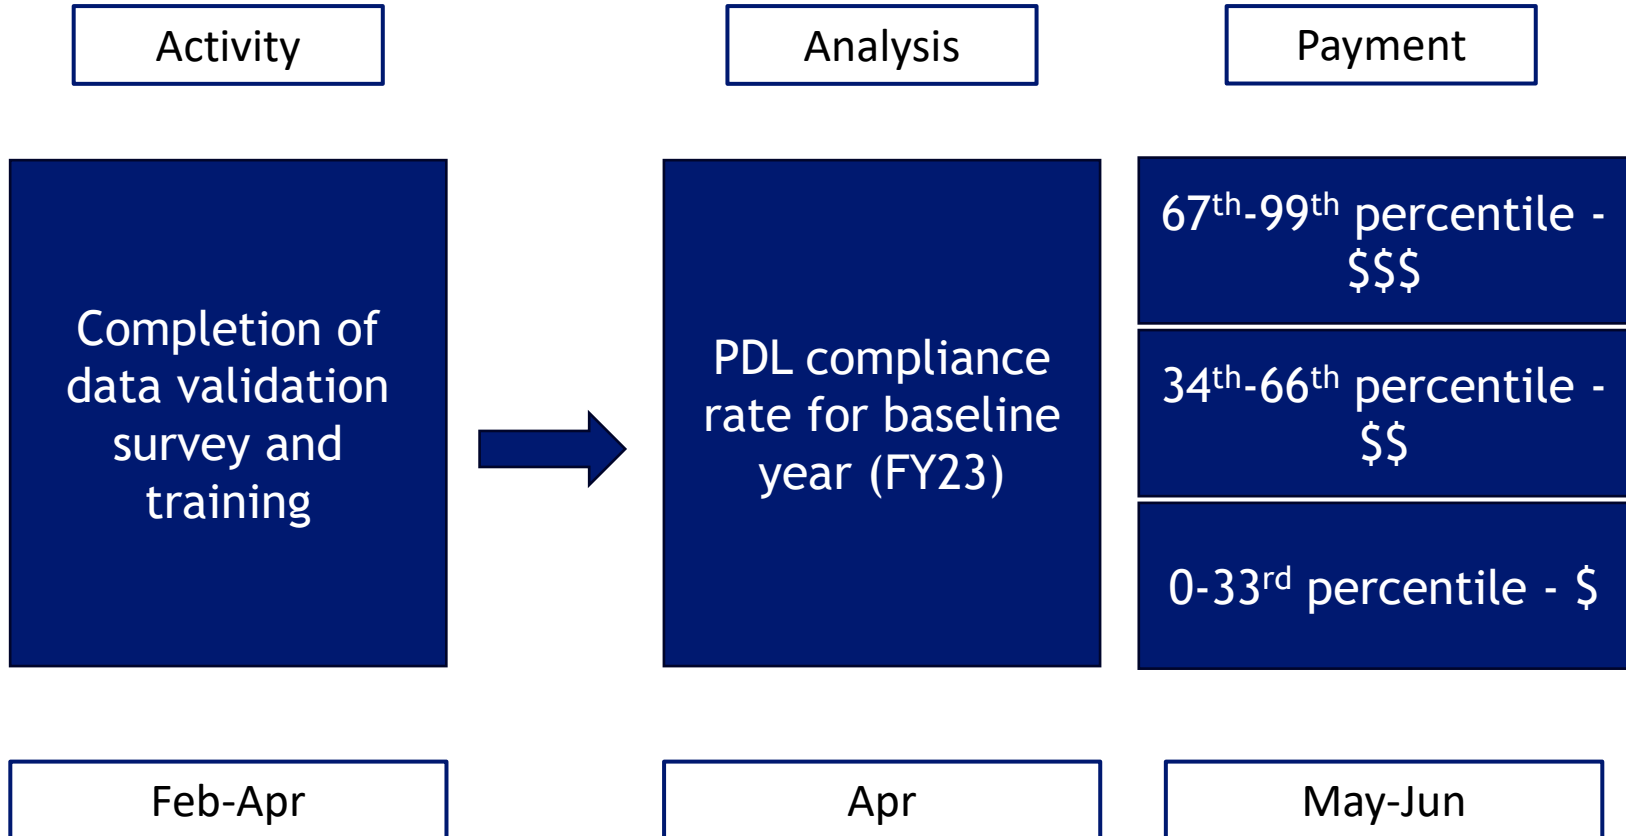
Activity

Analysis

Payment

Completion of data validation survey and training

PDL compliance rate for baseline year (FY23)

$67^{th}$-$99^{th}$ percentile - $$$

$34^{th}$-$66^{th}$ percentile - $$

0-$33^{rd}$ percentile - $

Feb-Apr

Apr

May-Jun